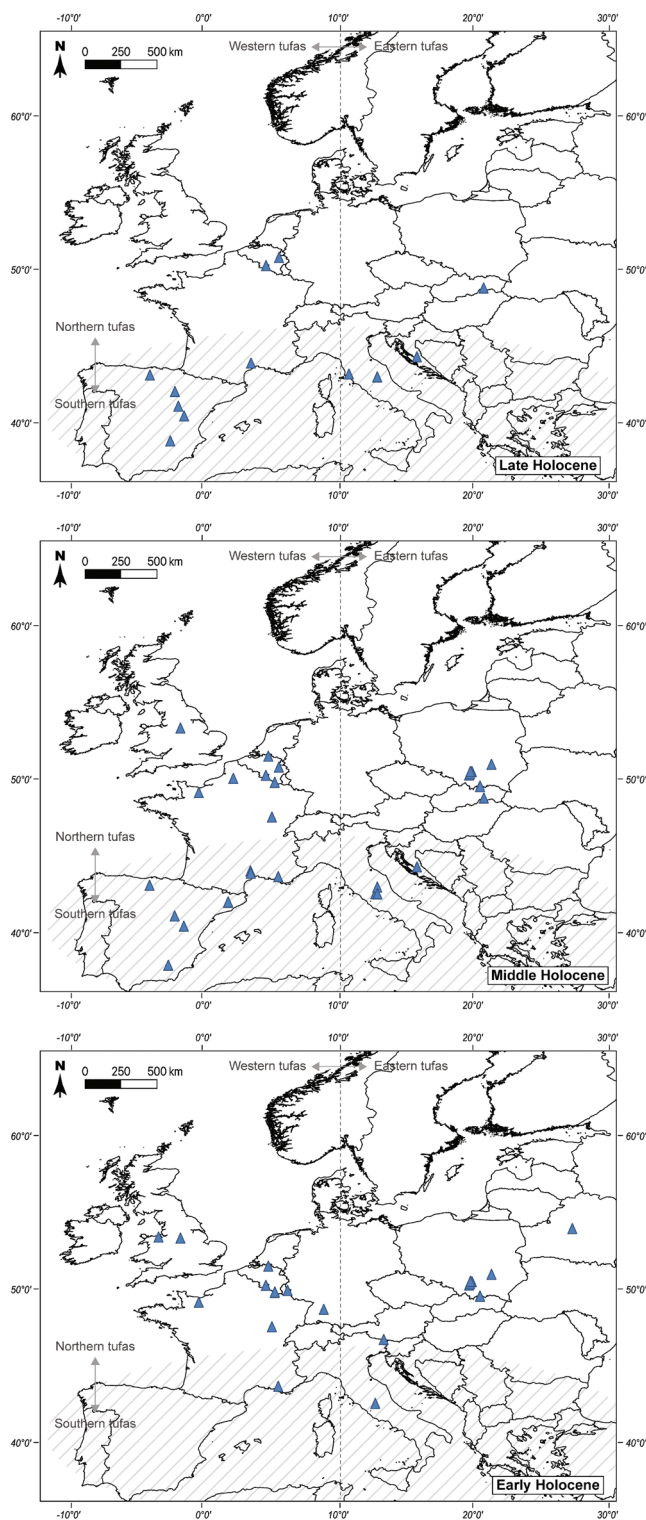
-10°0' 0°0' 10°0' 20°0' 30°0'

N
0 250 500 km

Western tufas
Eastern tufas

60°0'
50°0'
40°0'

Northern tufas
Southern tufas

Late Holocene

-10°0' 0°0' 10°0' 20°0' 30°0'

-10°0' 0°0' 10°0' 20°0' 30°0'

N
0 250 500 km

Western tufas
Eastern tufas

60°0'
50°0'
40°0'

Northern tufas
Southern tufas

Middle Holocene

-10°0' 0°0' 10°0' 20°0' 30°0'

-10°0' 0°0' 10°0' 20°0' 30°0'

N
0 250 500 km

Western tufas
Eastern tufas

60°0'
50°0'
40°0'

Northern tufas
Southern tufas

Early Holocene

-10°0' 0°0' 10°0' 20°0' 30°0'